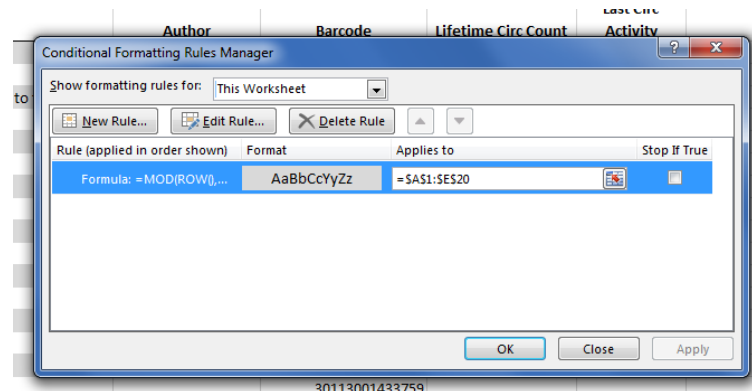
Author | Barcode | Lifetime Circ Count | Last Circ Activity

to

Conditional Formatting Rules Manager

?

Show formatting rules for: This Worksheet

New Rule... | Edit Rule... | Delete Rule

| Rule (applied in order shown) | Format | Applies to | Stop If True |
|---|---|---|---|
| Formula: =MOD(ROW(),... | AaBbCcYyZz | =$A$1:$E$20 | |

OK | Close | Apply

30113001433759